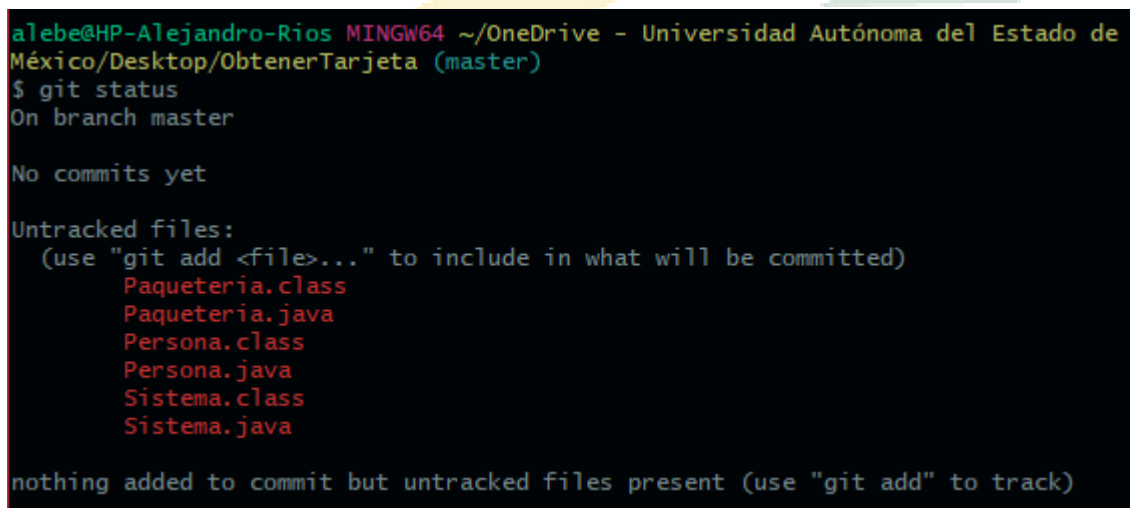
alebe@HP-Alejandro-Rios MINGW64 ~/OneDrive - Universidad Autónoma del Estado de México/Desktop/ObtenerTarjeta (master)
$ git status
On branch master

No commits yet

Untracked files:
  (use "git add <file>..." to include in what will be committed)
        Paqueteria.class
        Paqueteria.java
        Persona.class
        Persona.java
        Sistema.class
        Sistema.java

nothing added to commit but untracked files present (use "git add" to track)